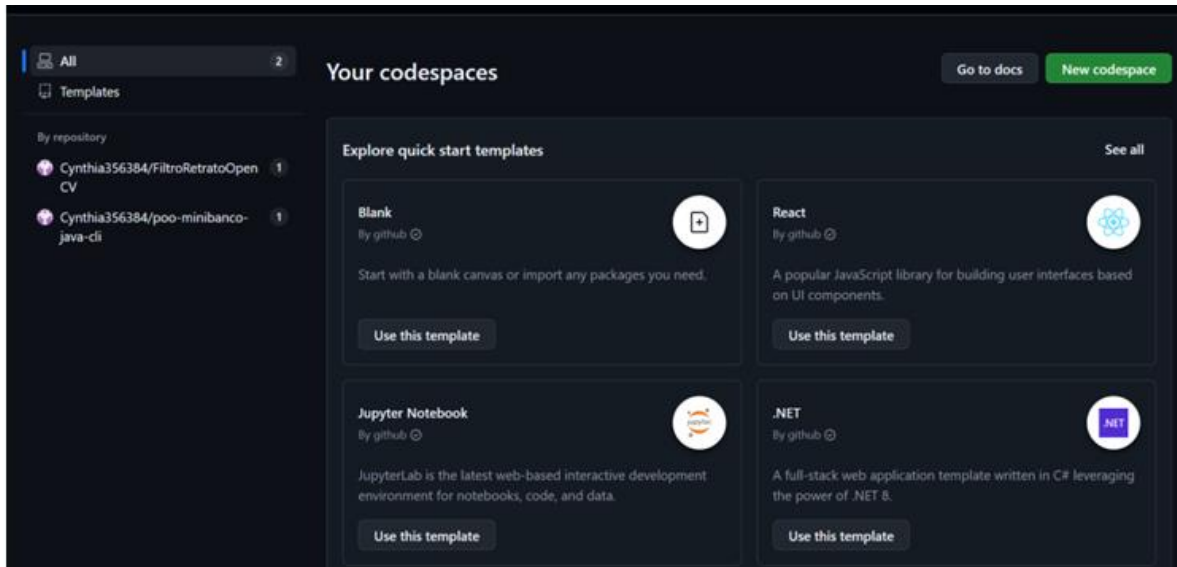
All 2
Templates

By repository
Cynthia356384/FiltroRetratoOpenCV 1
Cynthia356384/poo-minibanco-java-cli 1

Your codespaces

Go to docs
New codespace

Explore quick start templates
See all

Blank
By github
Start with a blank canvas or import any packages you need.
Use this template

React
By github
A popular JavaScript library for building user interfaces based on UI components.
Use this template

Jupyter Notebook
By github
JupyterLab is the latest web-based interactive development environment for notebooks, code, and data.
Use this template

.NET
By github
A full-stack web application template written in C# leveraging the power of .NET 8.
Use this template